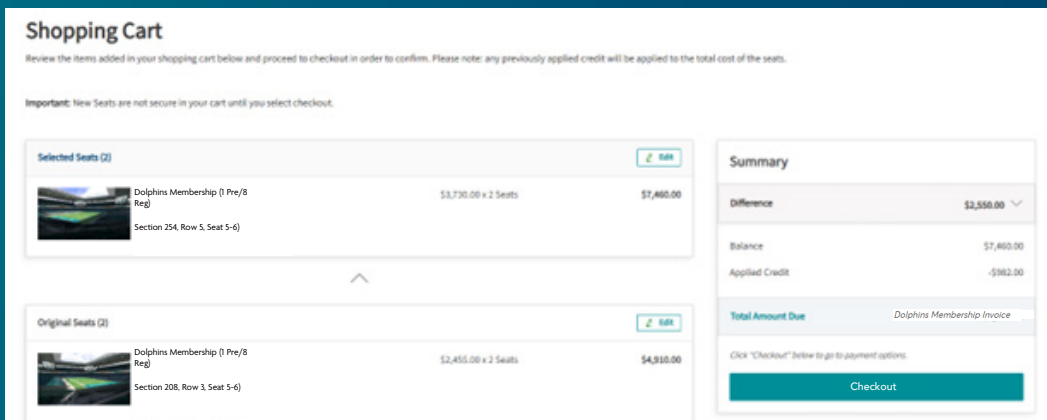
Shopping Cart

Review the items added in your shopping cart below and proceed to checkout in order to confirm. Please note: any previously applied credit will be applied to the total cost of the seats.

Important: New Seats are not secure in your cart until you select checkout.

Selected Seats (2)

Edit

Dolphins Membership (1 Pre/8 Reg)

Section 254, Row 5, Seat 5-6)

$3,730.00 x 2 Seats

$7,460.00

Original Seats (2)

Edit

Dolphins Membership (1 Pre/8 Reg)

Section 208, Row 3, Seat 5-6)

$2,455.00 x 2 Seats

$4,910.00

Summary

Difference

$2,550.00

Balance

$7,460.00

Applied Credit

-$982.00

Total Amount Due

Dolphins Membership Invoice

Click "Checkout" below to go to payment options.

Checkout